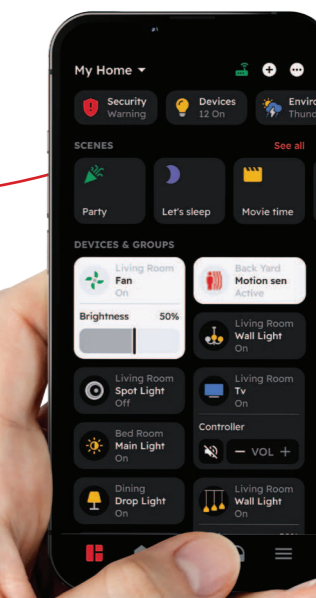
My Home

Security
Warning

Devices
12 On

Envir
Thund

SCENES
See all

Party

Let's sleep

Movie time

DEVICES & GROUPS

Living Room
Fan
On

Back Yard
Motion sen
Active

Brightness 50%

Living Room
Wall Light
On

Living Room
Spot Light
Off

Living Room
Tv
On

Bed Room
Main Light
On

Controller

VOL

Dining
Drop Light
On

Living Room
Wall Light
On